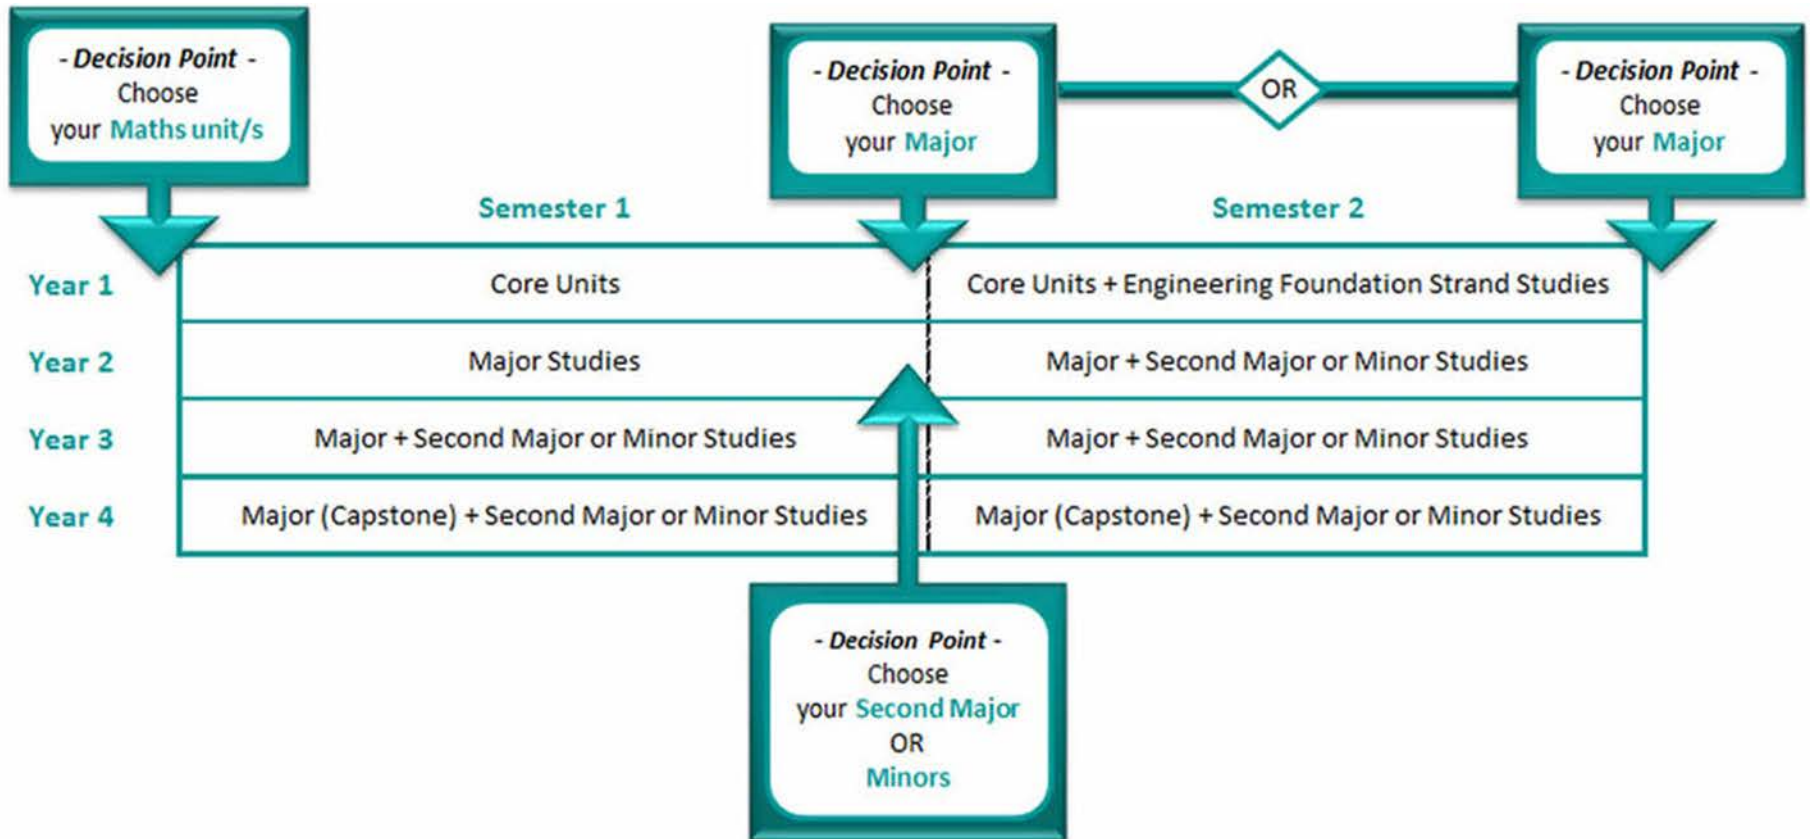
- Decision Point -
Choose
your Maths unit/s

- Decision Point -
Choose
your Major

OR

- Decision Point -
Choose
your Major

| | Semester 1 | Semester 2 |
|---|---|---|
| Year 1 | Core Units | Core Units + Engineering Foundation Strand Studies |
| Year 2 | Major Studies | Major + Second Major or Minor Studies |
| Year 3 | Major + Second Major or Minor Studies | Major + Second Major or Minor Studies |
| Year 4 | Major (Capstone) + Second Major or Minor Studies | Major (Capstone) + Second Major or Minor Studies |

- Decision Point -
Choose
your Second Major
OR
Minors